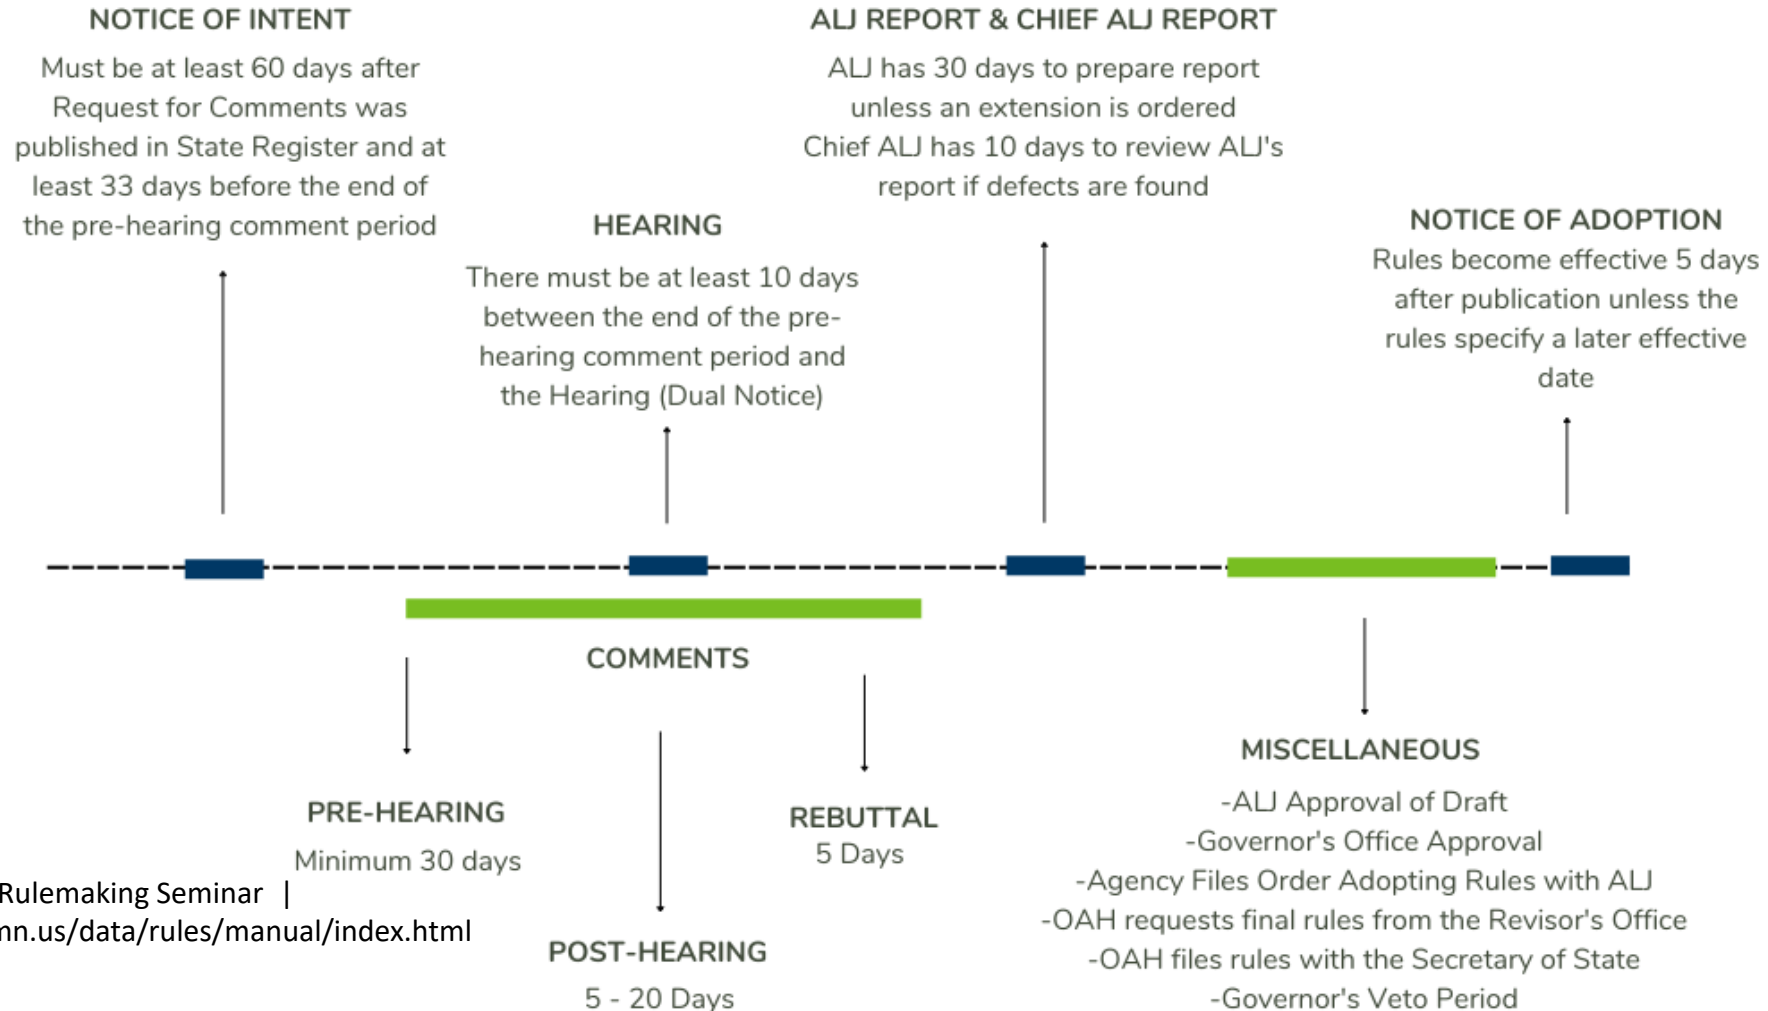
NOTICE OF INTENT

Must be at least 60 days after Request for Comments was published in State Register and at least 33 days before the end of the pre-hearing comment period

ALJ REPORT & CHIEF ALJ REPORT

ALJ has 30 days to prepare report unless an extension is ordered Chief ALJ has 10 days to review ALJ's report if defects are found

HEARING

There must be at least 10 days between the end of the pre-hearing comment period and the Hearing (Dual Notice)

NOTICE OF ADOPTION

Rules become effective 5 days after publication unless the rules specify a later effective date

COMMENTS

PRE-HEARING

Minimum 30 days

POST-HEARING

5 - 20 Days

REBUTTAL

5 Days

MISCELLANEOUS

-ALJ Approval of Draft
-Governor's Office Approval
-Agency Files Order Adopting Rules with ALJ
-OAH requests final rules from the Revisor's Office
-OAH files rules with the Secretary of State
-Governor's Veto Period

Rulemaking Seminar |
mn.us/data/rules/manual/index.html